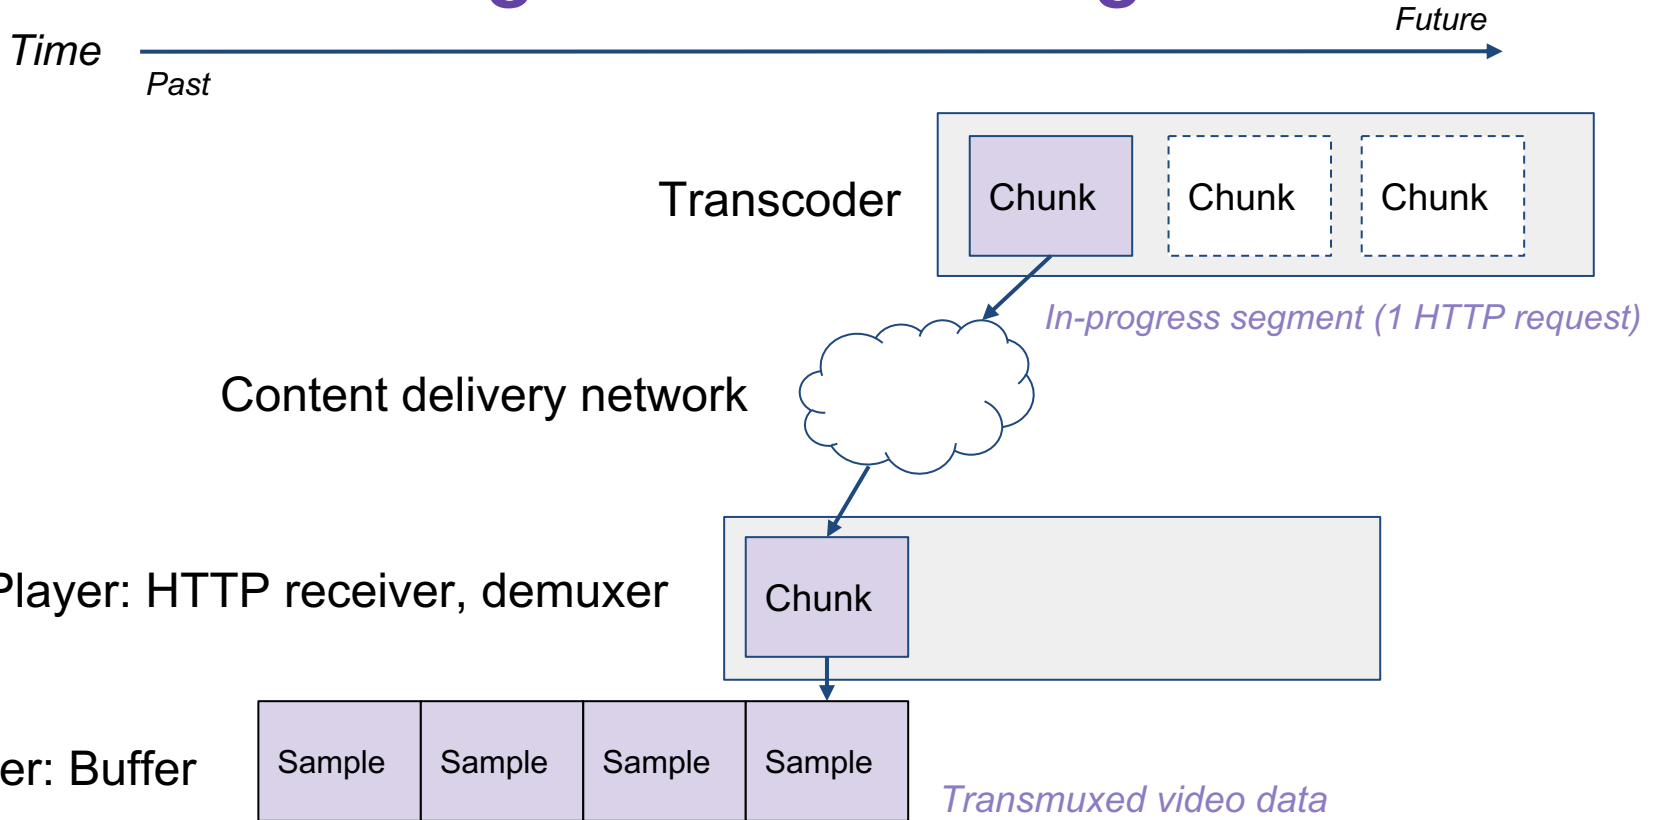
Time

Future

Past

Transcoder

Chunk

Chunk

Chunk

In-progress segment (1 HTTP request)

Content delivery network

Player: HTTP receiver, demuxer

Chunk

er: Buffer

| Sample | Sample | Sample | Sample |
|---|---|---|---|

Transmuxed video data